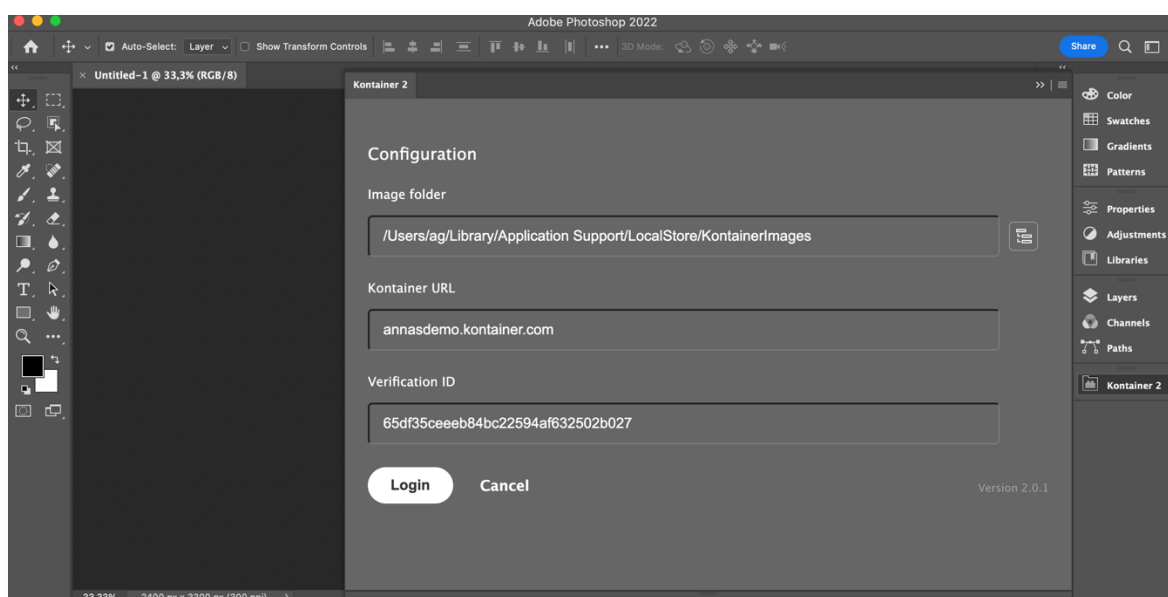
Adobe Photoshop 2022

Auto-Select: Layer Show Transform Controls ••• 3D Mode:

Share

Untitled-1 @ 33,3% (RGB/8)

Kontainer 2

Configuration

Image folder

/Users/ag/Library/Application Support/LocalStore/KontainerImages

Kontainer URL

annasdemo.kontainer.com

Verification ID

65df35ceeeb84bc22594af632502b027

Login

Cancel

Version 2.0.1

Color
Swatches
Gradients
Patterns
Properties
Adjustments
Libraries
Layers
Channels
Paths
Kontainer 2

33,33% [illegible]